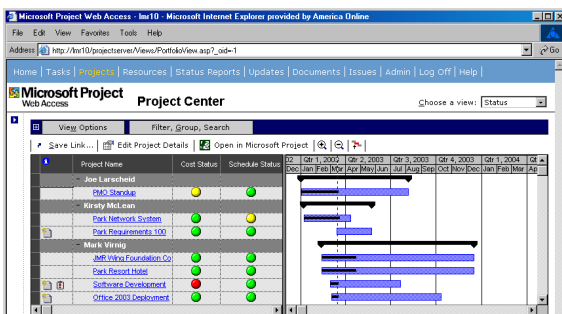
Microsoft Project Web Access - lmr10 - Microsoft Internet Explorer provided by America Online

File Edit View Favorites Tools Help

Address http://lmr10/projectserver/Views/PortfolioView.asp?_oid=-1

Go

Home | Tasks | Projects | Resources | Status Reports | Updates | Documents | Issues | Admin | Log Off | Help |

Microsoft Project Web Access

Project Center

Choose a view: Status

View Options

Filter, Group, Search

Save Link... Edit Project Details Open in Microsoft Project

| Project Name | Cost Status | Schedule Status |
|---|---|---|
| Joe Larscheid | | |
| PMO Standup | | |
| Kirsty McLean | | |
| Park Network System | | |
| Park Requirements 100 | | |
| Mark Virnig | | |
| JMR Wing Foundation Co | | |
| Park Resort Hotel | | |
| Software Development | | |
| Office 2003 Deployment | | |

02 Qtr 1, 2003 Qtr 2, 2003 Qtr 3, 2003 Qtr 4, 2003 Qtr 1, 2004 Qt

Dec Jan Feb Mar Apr May Jun Jul Aug Sep Oct Nov Dec Jan Feb Mar Ap